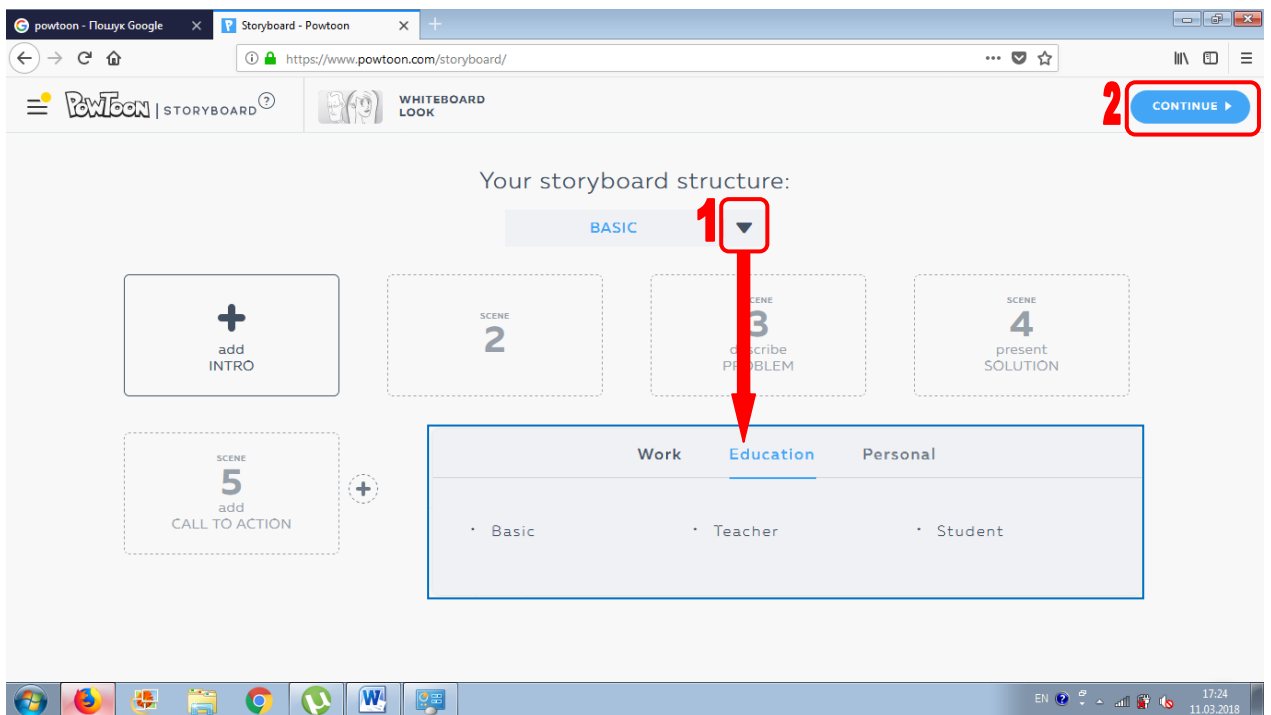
powtoon - Пошук Google
Storyboard - Powtoon
https://www.powtoon.com/storyboard/

PowToon | STORYBOARD ?
WHITEBOARD LOOK
2
CONTINUE

Your storyboard structure:
BASIC
1

+
add
INTRO

SCENE
2

SCENE
3
describe
PROBLEM

SCENE
4
present
SOLUTION

SCENE
5
add
CALL TO ACTION

Work
Education
Personal

· Basic
· Teacher
· Student

EN
17:24
11.03.2018